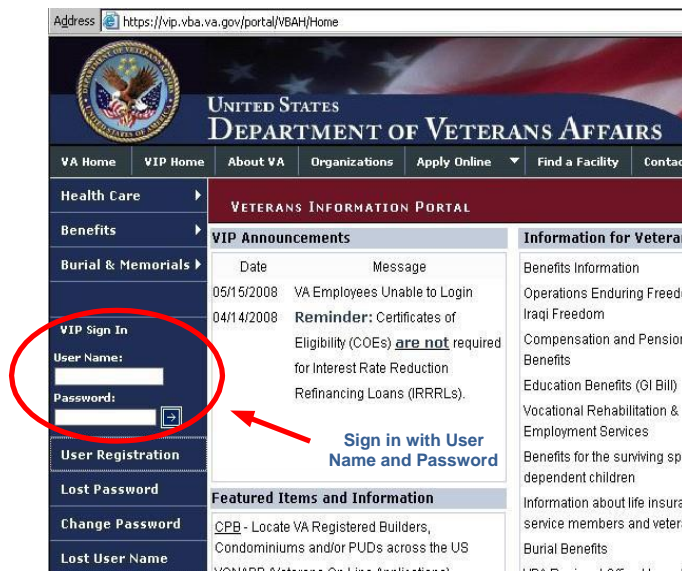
Address https://vip.vba.va.gov/portal/VBAH/Home

UNITED STATES DEPARTMENT OF VETERANS AFFAIRS

VA Home | VIP Home | About VA | Organizations | Apply Online | Find a Facility | Contac

Health Care
Benefits
Burial & Memorials

VIP Sign In
User Name:
Password:

User Registration
Lost Password
Change Password
Lost User Name

VETERANS INFORMATION PORTAL

VIP Announcements

| Date | Message |
|---|---|
| 05/15/2008 | VA Employees Unable to Login |
| 04/14/2008 | Reminder: Certificates of Eligibility (COEs) are not required for Interest Rate Reduction Refinancing Loans (IRRRLs). |

Sign in with User Name and Password

Featured Items and Information

CPB - Locate VA Registered Builders, Condominiums and/or PUDs across the US

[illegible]

Information for Vetera

Benefits Information
Operations Enduring Freedo Iraqi Freedom
Compensation and Pensio Benefits
Education Benefits (GI Bill)
Vocational Rehabilitation & Employment Services
Benefits for the surviving sp dependent children
Information about life insura service members and vetera
Burial Benefits
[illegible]